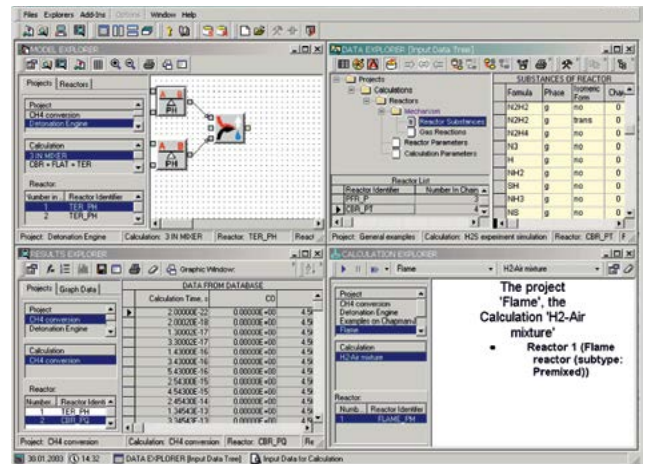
Files Explorers Add-Ins Options Window Help

MODEL EXPLORER

Projects Reactors

Project
CH4 conversion
Detonation Engine

Calculation
3 IN MIXER
CBR + FLAT + TER

Reactor
| Number in | Reactor Identifier |
|---|---|
| 1 | TER_PH |
| 2 | TER_PH |

PH
PH

Project: Detonation Engine Calculation: 3 IN MIXER Reactor: TER_PH React

DATA EXPLORER [Input Data Tree]

Projects
Calculations
Reactors
Mechanism
Reactor Substances
Gas Reactions
Reactor Parameters
Calculation Parameters

Reactor List
| Reactor Identifier | Number In Chain |
|---|---|
| PFR_P | 3 |
| CBR_PT | 2 |

SUBSTANCES OF REACTOR
| Formula | Phase | Isomeric Form | Char |
|---|---|---|---|
| N2H2 | g | no | 0 |
| N2H2 | g | trans | 0 |
| N2H4 | g | no | 0 |
| N3 | g | no | 0 |
| H | g | no | 0 |
| NH2 | g | no | 0 |
| SH | g | no | 0 |
| NH3 | g | no | 0 |
| NS | g | no | 0 |

Project: General examples Calculation: H2S experiment simulation Reactor: CBR_PT

RESULTS EXPLORER

Graphic Window:

Projects Graph Data

Project
CH4 conversion
Detonation Engine

Calculation
CH4 conversion

Reactor
| Number | Reactor Identi |
|---|---|
| 1 | TER_PH |
| 2 | CBR_PQ |

DATA FROM DATABASE
| Calculation Time, s | CO | |
|---|---|---|
| 2.00000E-22 | 0.00000E+00 | 4.5 |
| 2.00020E-18 | 0.00000E+00 | 4.5 |
| 1.30002E-17 | 0.00000E+00 | 4.5 |
| 3.30002E-17 | 0.00000E+00 | 4.5 |
| 1.43000E-16 | 0.00000E+00 | 4.5 |
| 3.43000E-16 | 0.00000E+00 | 4.5 |
| 5.43000E-16 | 0.00000E+00 | 4.5 |
| 2.54300E-15 | 0.00000E+00 | 4.5 |
| 4.54300E-15 | 0.00000E+00 | 4.5 |
| 2.45430E-14 | 0.00000E+00 | 4.5 |
| 1.34543E-13 | 0.00000E+00 | 4.5 |

Project: CH4 conversion Calculation: CH4 conversion Reactor: CBR_PQ Re

CALCULATION EXPLORER

Flame H2-Air mixture

Project
CH4 conversion
Detonation Engine
Examples on Chapman
Flame

Calculation
H2-Air mixture

Reactor
| Numb | Reactor Identifier |
|---|---|
| 1 | FLAME_PM |

The project 'Flame', the Calculation 'H2-Air mixture'

• Reactor 1 (Flame reactor (subtype: Premixed))

30.01.2003 14:32 DATA EXPLORER [Input Data Tree] Input Data for Calculation